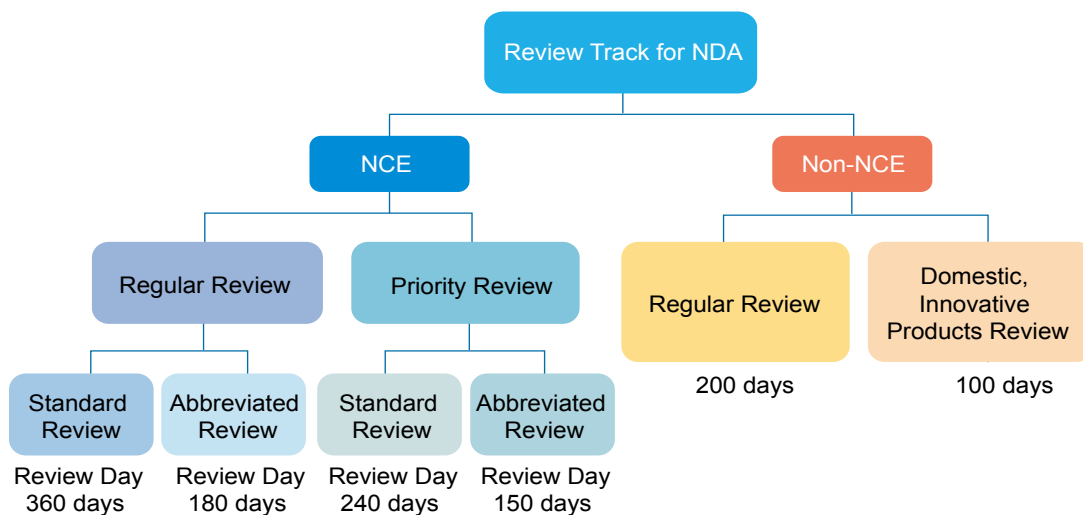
Review Track for NDA

NCE

Non-NCE

Regular Review

Priority Review

Regular Review

Domestic, Innovative Products Review

200 days

100 days

Standard Review

Review Day 360 days

Abbreviated Review

Review Day 180 days

Standard Review

Review Day 240 days

Abbreviated Review

Review Day 150 days